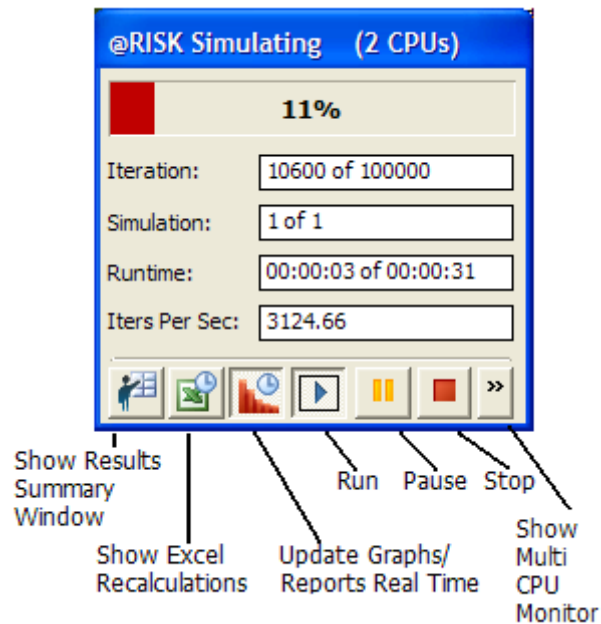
@RISK Simulating (2 CPUs)

11%

Iteration: 10600 of 100000

Simulation: 1 of 1

Runtime: 00:00:03 of 00:00:31

Iters Per Sec: 3124.66

Show Results Summary Window

Show Excel Recalculations

Update Graphs/ Reports Real Time

Run

Pause

Stop

Show Multi CPU Monitor